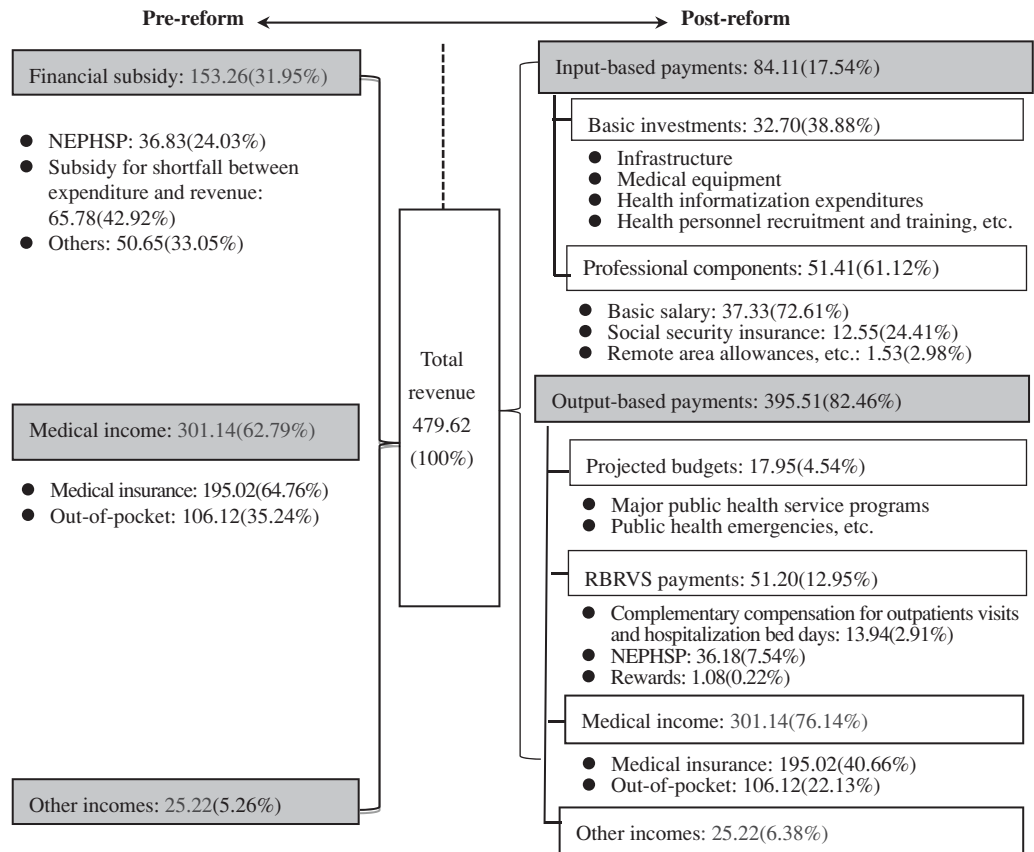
Pre-reform Post-reform

Financial subsidy: 153.26(31.95%)

- NEPHSP: 36.83(24.03%)
- Subsidy for shortfall between expenditure and revenue: 65.78(42.92%)
- Others: 50.65(33.05%)

Medical income: 301.14(62.79%)

- Medical insurance: 195.02(64.76%)
- Out-of-pocket: 106.12(35.24%)

Other incomes: 25.22(5.26%)

Total revenue 479.62 (100%)

Input-based payments: 84.11(17.54%)

Basic investments: 32.70(38.88%)

- Infrastructure
- Medical equipment
- Health informatization expenditures
- Health personnel recruitment and training, etc.

Professional components: 51.41(61.12%)

- Basic salary: 37.33(72.61%)
- Social security insurance: 12.55(24.41%)
- Remote area allowances, etc.: 1.53(2.98%)

Output-based payments: 395.51(82.46%)

Projected budgets: 17.95(4.54%)

- Major public health service programs
- Public health emergencies, etc.

RBRVS payments: 51.20(12.95%)

- Complementary compensation for outpatients visits and hospitalization bed days: 13.94(2.91%)
- NEPHSP: 36.18(7.54%)
- Rewards: 1.08(0.22%)

Medical income: 301.14(76.14%)

- Medical insurance: 195.02(40.66%)
- Out-of-pocket: 106.12(22.13%)

Other incomes: 25.22(6.38%)